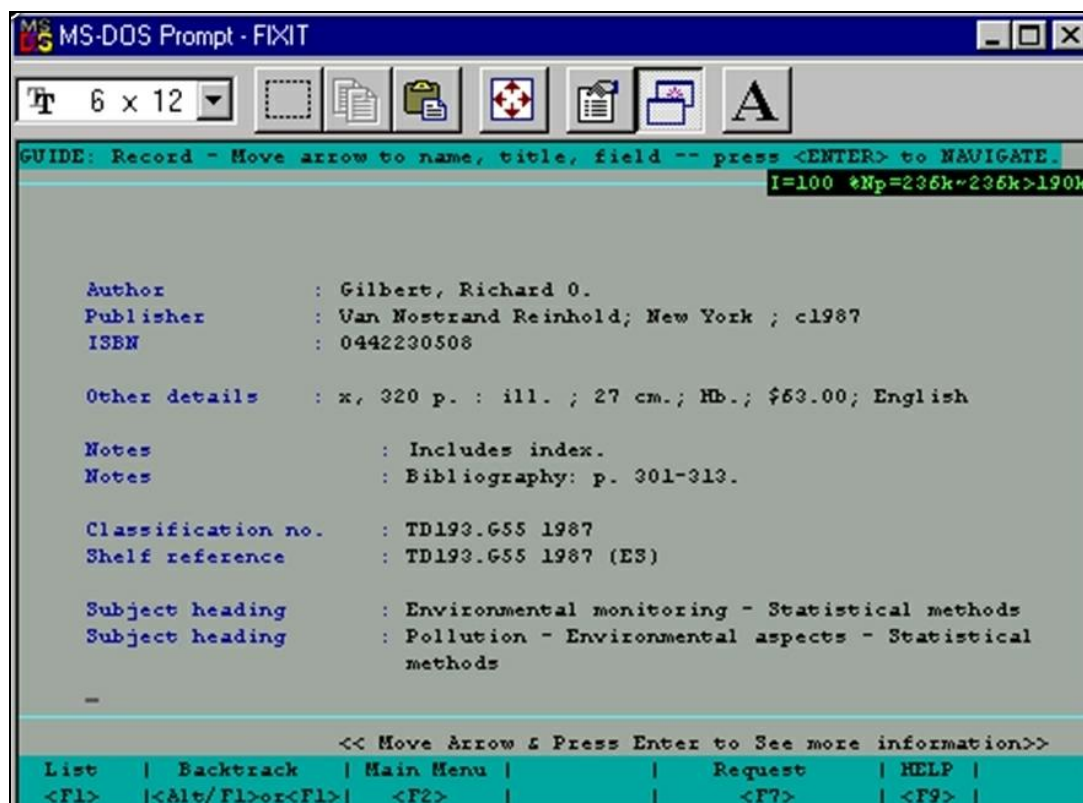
MS-DOS Prompt - FIXIT

6 x 12

A

GUIDE: Record - Move arrow to name, title, field -- press <ENTER> to NAVIGATE.
I=100 *Np=236k~236k>190k

Author : Gilbert, Richard O.
Publisher : Van Nostrand Reinhold; New York ; c1987
ISBN : 0442230508

Other details : x, 320 p. : ill. ; 27 cm.; Hb.; $63.00; English

Notes : Includes index.
Notes : Bibliography: p. 301-313.

Classification no. : TD193.G55 1987
Shelf reference : TD193.G55 1987 (ES)

Subject heading : Environmental monitoring - Statistical methods
Subject heading : Pollution - Environmental aspects - Statistical methods

_

<< Move Arrow & Press Enter to See more information>>

| List | Backtrack | Main Menu | | Request | HELP |
|---|---|---|---|---|---|
| <F1> | <Alt/F1>or<F1> | <F2> | | <F7> | <F9> |